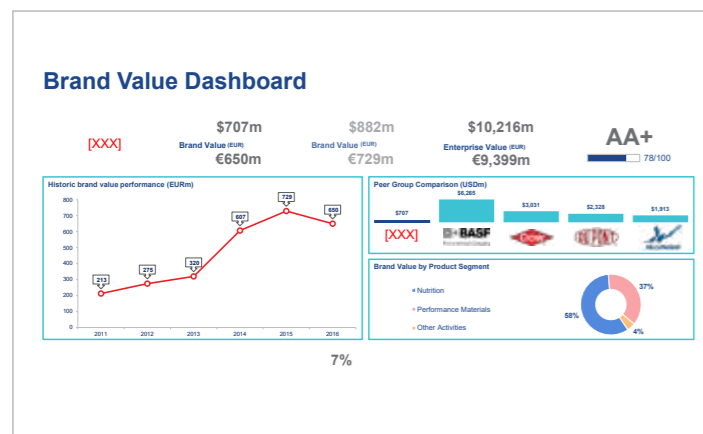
Brand Value Dashboard

[XXX]

$707m
Brand Value (EUR)
€650m

$882m
Brand Value (EUR)
€729m

$10,216m
Enterprise Value (EUR)
€9,399m

AA+
78/100

Historic brand value performance (EURm)

800
700
600
500
400
300
200
100
0

213
275
320
607
729
650

2011
2012
2013
2014
2015
2016

Peer Group Comparison (USDm)

$707
$6,265
$3,031
$2,328
$1,913

[XXX]
BASF
Dow
DUPONT

Brand Value by Product Segment

Nutrition
Performance Materials
Other Activities

37%
58%
4%

7%